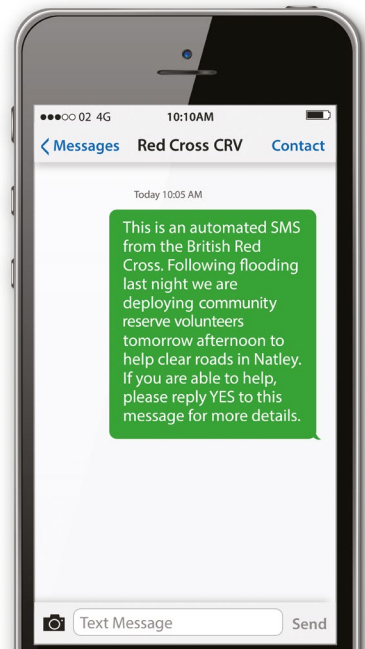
●●●○○ 02 4G 10:10AM

< Messages Red Cross CRV Contact

Today 10:05 AM

This is an automated SMS from the British Red Cross. Following flooding last night we are deploying community reserve volunteers tomorrow afternoon to help clear roads in Natley. If you are able to help, please reply YES to this message for more details.

Text Message Send